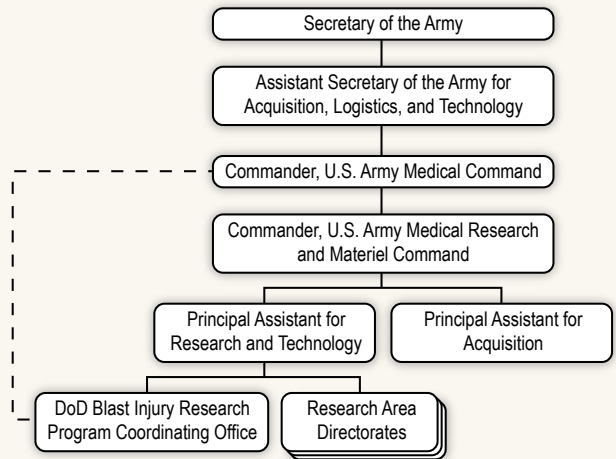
Secretary of the Army

Assistant Secretary of the Army for Acquisition, Logistics, and Technology

Commander, U.S. Army Medical Command

Commander, U.S. Army Medical Research and Materiel Command

Principal Assistant for Research and Technology

Principal Assistant for Acquisition

DoD Blast Injury Research Program Coordinating Office

Research Area Directorates